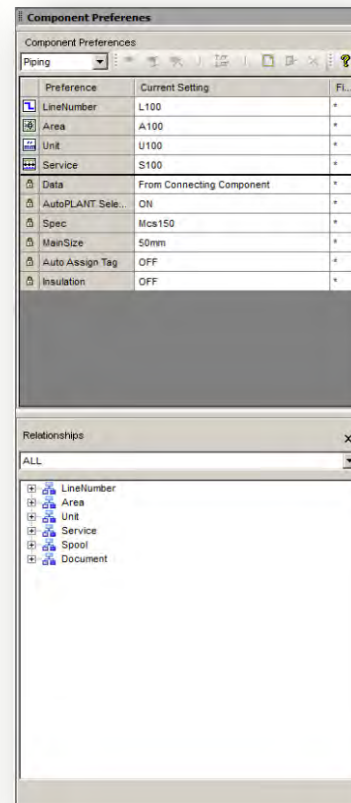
Component Preferenes

Component Preferences

Piping

| Preference | Current Setting | Fi... |
|---|---|---|
| LineNumber | L100 | * |
| Area | A100 | * |
| Unit | U100 | * |
| Service | S100 | * |
| Data | From Connecting Component | * |
| AutoPLANT Sele... | ON | * |
| Spec | Mcs150 | * |
| MainSize | 50mm | * |
| Auto Assign Tag | OFF | * |
| Insulation | OFF | * |

Relationships

ALL

LineNumber
Area
Unit
Service
Spool
Document